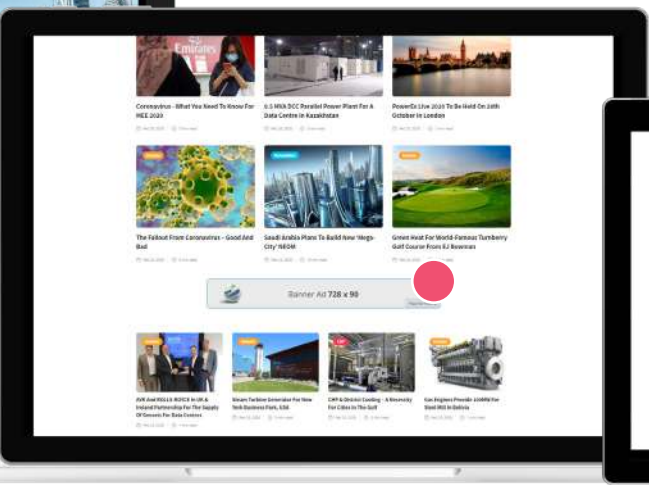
Emirates

Coronavirus - What You Need To Know For MEE 2020

6.5 MVA DCC Parallel Power Plant For A Data Centre In Kazakhstan

PowerGen Live 2020 To Be Held On 28th October In London

The Fallout From Coronavirus - Good And Bad

Saudi Arabia Plans To Build New 'Mega-City' NEOM

Green Heat For World-Famous Turnberry Golf Course From EJ Bowman

Banner Ad 728 x 90

AVK And ROLLS ROYCE In UK & Ireland Partnership For The Supply Of Gensets For Data Centres

Steam Turbine Generator For New Tech Business Park, USA

CHP & District Cooling - A Necessity For Cities In The Gulf

Gas Engines Provide 100MW For Steel Mill In Bolivia